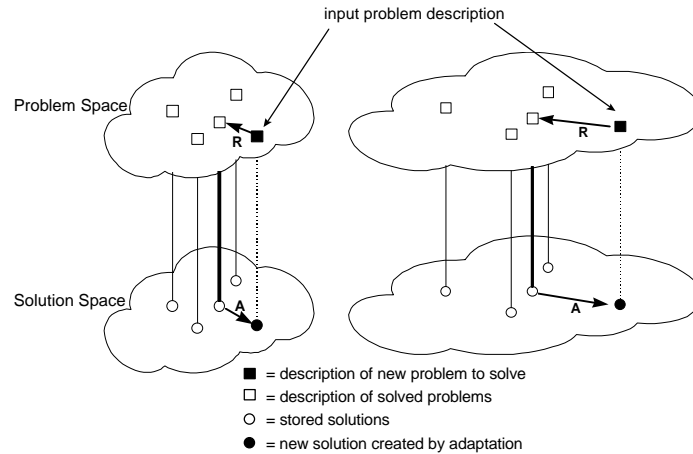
input problem description

Problem Space

R

R

Solution Space

A

A

■ = description of new problem to solve
□ = description of solved problems
○ = stored solutions
● = new solution created by adaptation